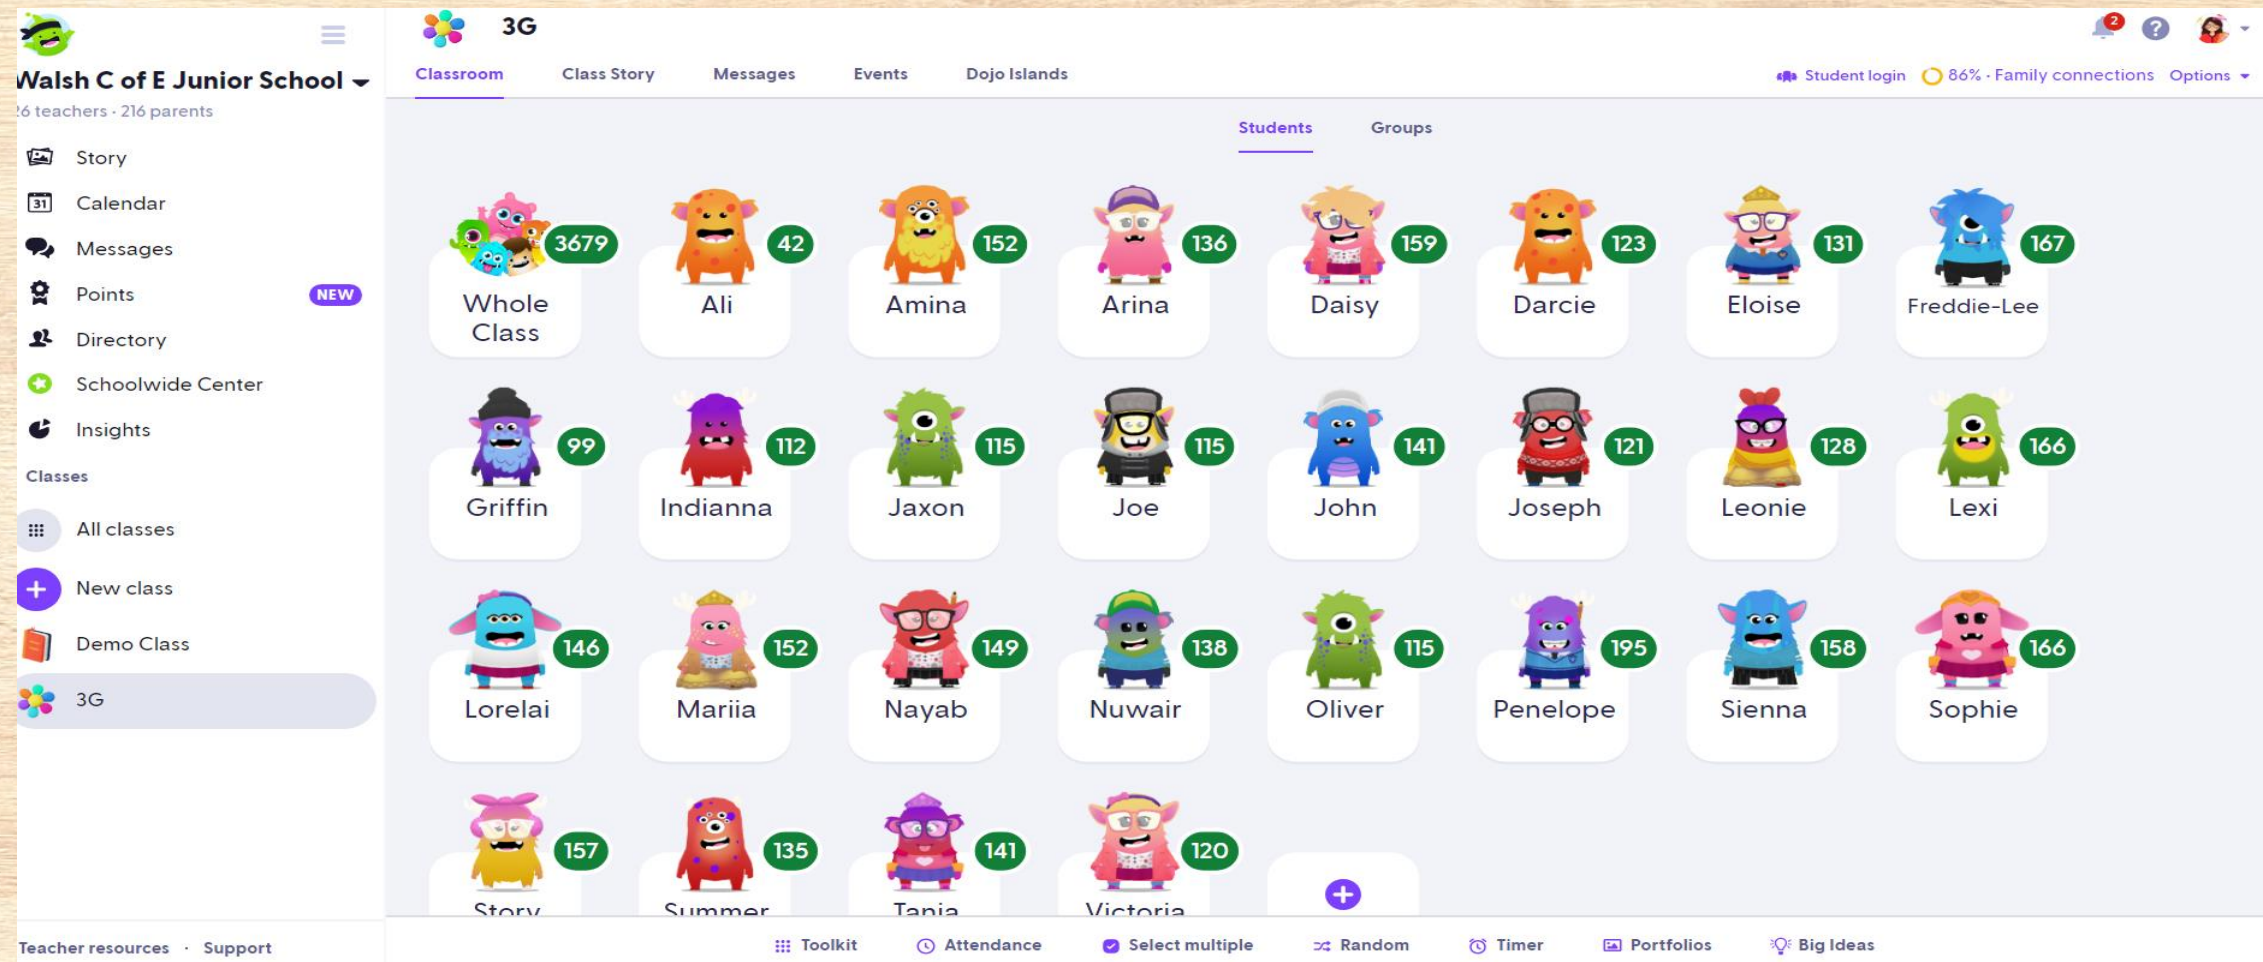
Walsh C of E Junior School
26 teachers · 216 parents

Story
Calendar
Messages
Points NEW
Directory
Schoolwide Center
Insights

Classes
All classes
New class
Demo Class
3G

Teacher resources · Support

3G

Classroom
Class Story
Messages
Events
Dojo Islands

2

Student login
86% · Family connections
Options

Students
Groups

3679 Whole Class
42 Ali
152 Amina
136 Arina
159 Daisy
123 Darcie
131 Eloise
167 Freddie-Lee
99 Griffin
112 Indianna
115 Jaxon
115 Joe
141 John
121 Joseph
128 Leonie
166 Lexi
146 Lorelai
152 Mariia
149 Nayab
138 Nuwair
115 Oliver
195 Penelope
158 Sienna
166 Sophie
157 Story
135 Summer
141 Tania
120 Victoria

Toolkit
Attendance
Select multiple
Random
Timer
Portfolios
Big Ideas